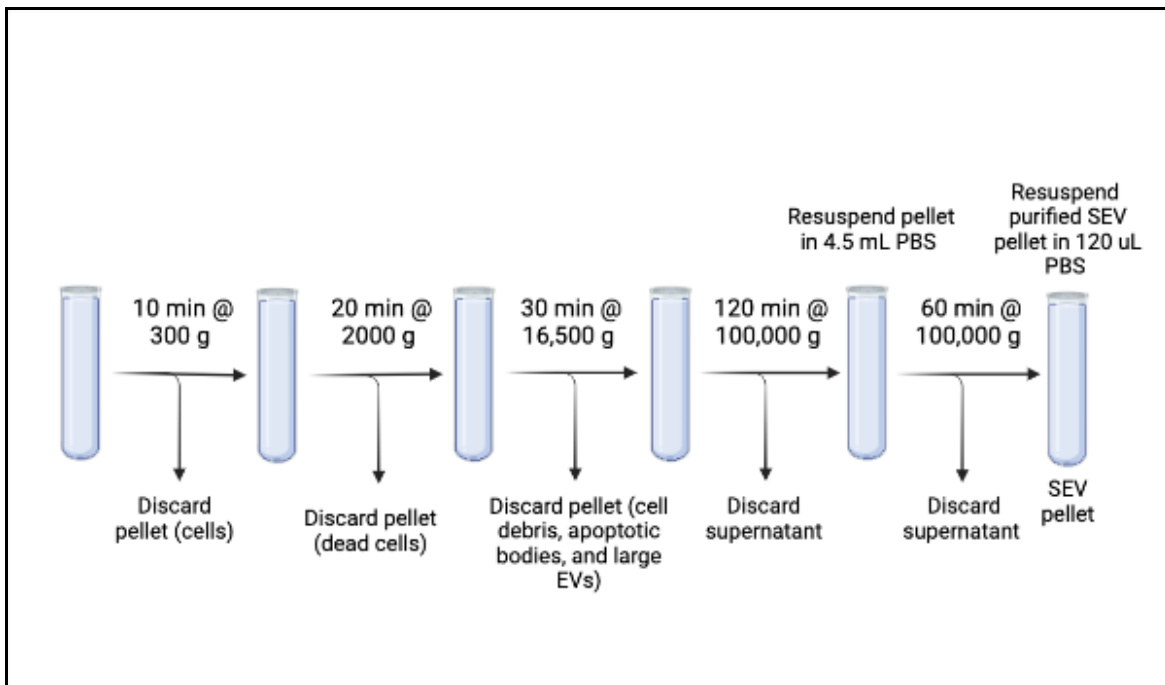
10 min @ 300 g

Discard pellet (cells)

20 min @ 2000 g

Discard pellet (dead cells)

30 min @ 16,500 g

Discard pellet (cell debris, apoptotic bodies, and large EVs)

120 min @ 100,000 g

Discard supernatant

Resuspend pellet in 4.5 mL PBS

60 min @ 100,000 g

Discard supernatant

Resuspend purified SEV pellet in 120 uL PBS

SEV pellet